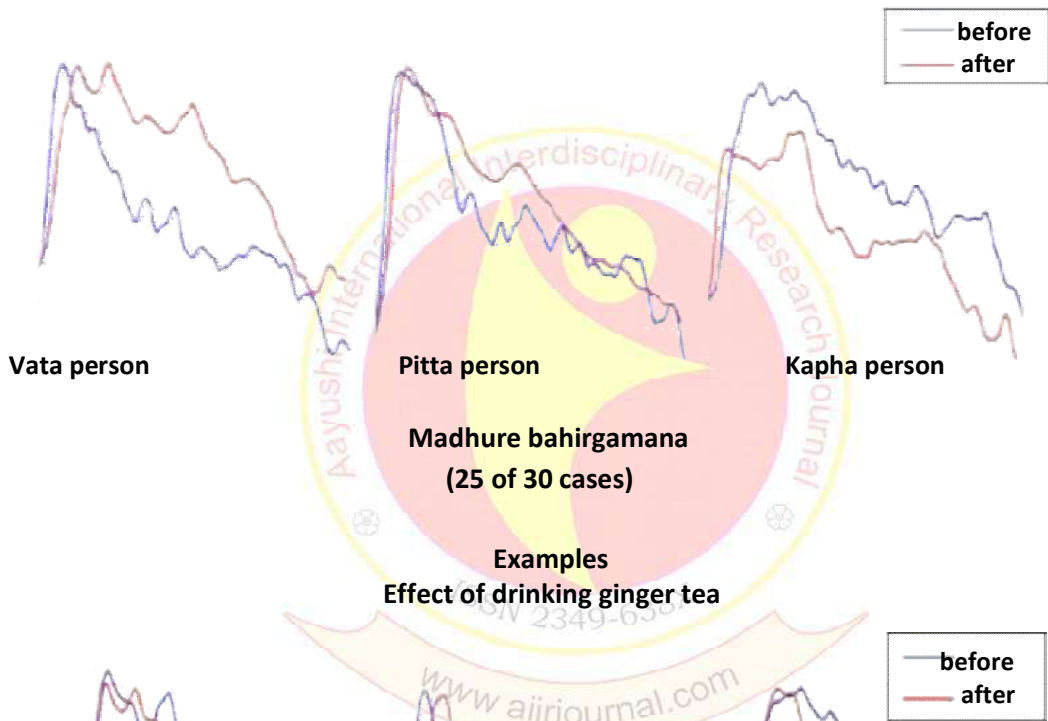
before
after

Vata person

Pitta person

Kapha person

Madhure bahirgamana
(25 of 30 cases)

Examples
Effect of drinking ginger tea

Aayushi International Interdisciplinary Research Journal
ISSN 2349-638X
www.aiirjournal.com

before
after